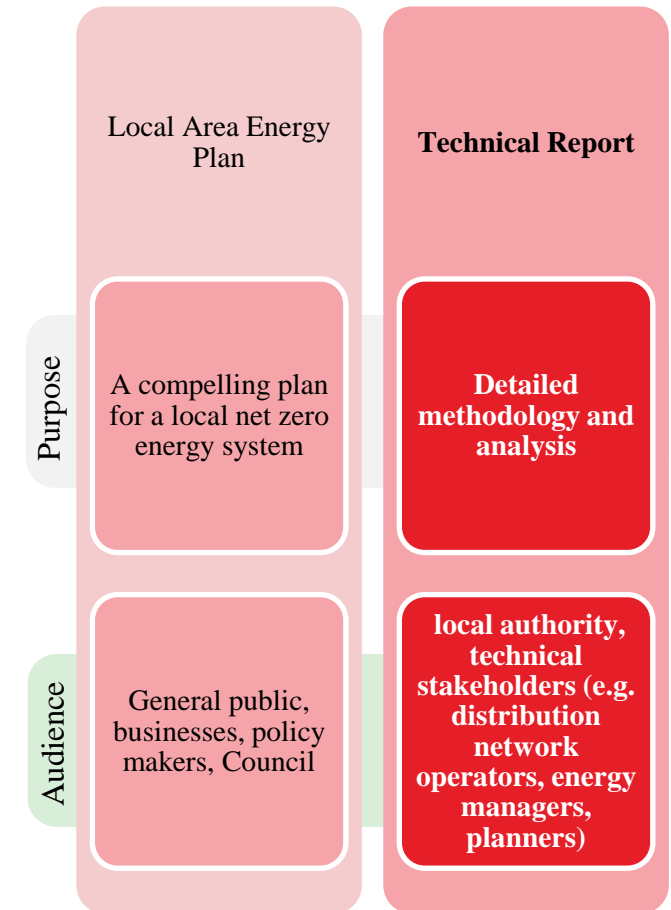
| | Local Area Energy Plan | **Technical Report** |
|---|---|---|
| Purpose | A compelling plan for a local net zero energy system | **Detailed methodology and analysis** |
| Audience | General public, businesses, policy makers, Council | **local authority, technical stakeholders (e.g. distribution network operators, energy managers, planners)** |